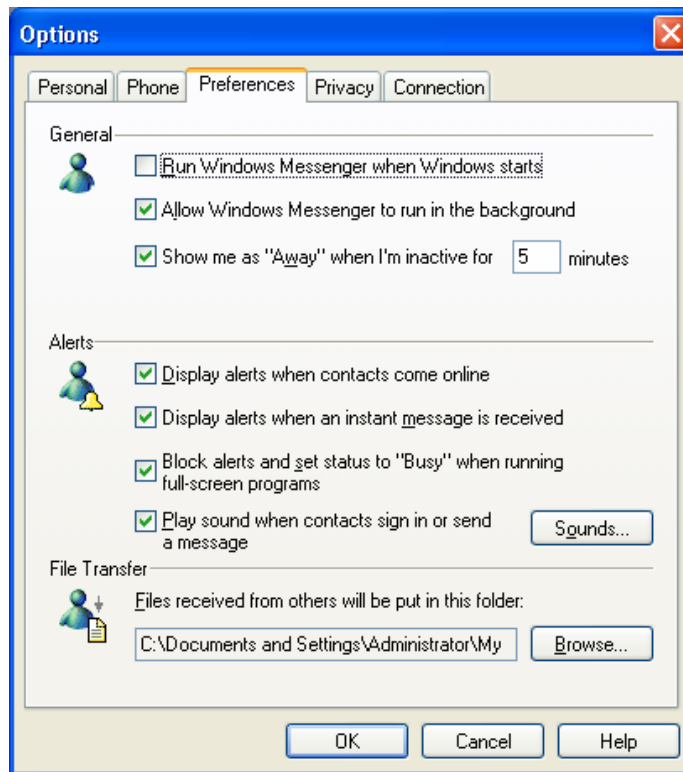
Options

Personal | Phone | Preferences | Privacy | Connection

General

Run Windows Messenger when Windows starts

Allow Windows Messenger to run in the background

Show me as "Away" when I'm inactive for 5 minutes

Alerts

Display alerts when contacts come online

Display alerts when an instant message is received

Block alerts and set status to "Busy" when running full-screen programs

Play sound when contacts sign in or send a message

Sounds...

File Transfer

Files received from others will be put in this folder:

C:\Documents and Settings\Administrator\My

Browse...

OK

Cancel

Help